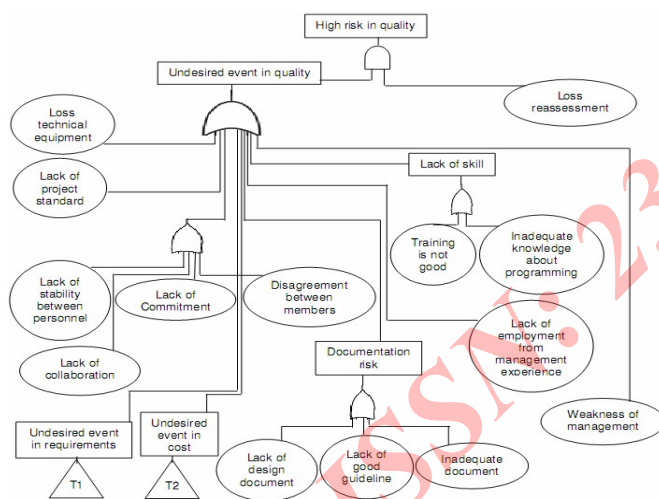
High risk in quality

Undesired event in quality

Loss reassessment

Loss technical equipment

Lack of project standard

Lack of skill

Training is not good

Inadequate knowledge about programming

Lack of stability between personnel

Lack of Commitment

Disagreement between members

Lack of employment from management experience

Lack of collaboration

Documentation risk

Weakness of management

Undesired event in requirements

T1

Undesired event in cost

T2

Lack of design document

Lack of good guideline

Inadequate document

ISSN: 23